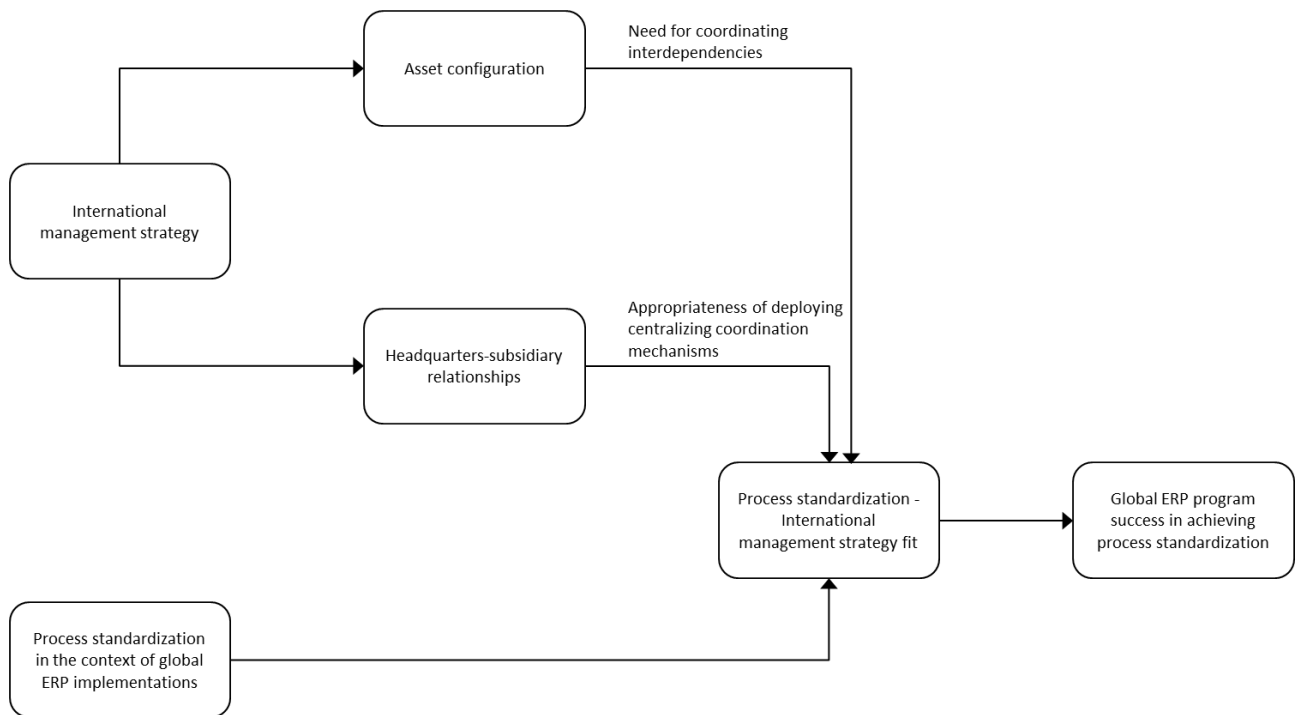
Asset configuration

Need for coordinating interdependencies

International management strategy

Headquarters-subsidiary relationships

Appropriateness of deploying centralizing coordination mechanisms

Process standardization - International management strategy fit

Global ERP program success in achieving process standardization

Process standardization in the context of global ERP implementations